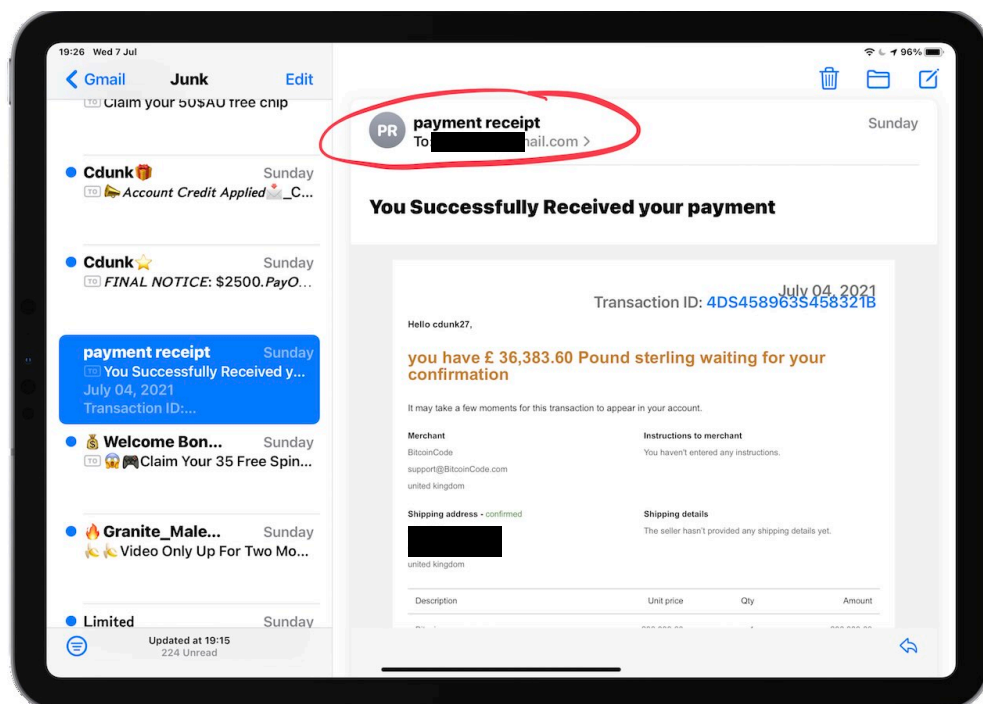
19:26 Wed 7 Jul

96%

Gmail Junk Edit

TO Claim your 50$AU free chip

Cdunk🎁 Sunday
TO 📯 Account Credit Applied📩_C...

Cdunk⭐ Sunday
TO FINAL NOTICE: $2500.PayO...

payment receipt Sunday
TO You Successfully Received y...
July 04, 2021
Transaction ID:...

💰 Welcome Bon... Sunday
TO 😱🎮Claim Your 35 Free Spin...

🔥Granite_Male... Sunday
🍌🍌Video Only Up For Two Mo...

Limited Sunday

Updated at 19:15
224 Unread

PR payment receipt
To: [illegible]ail.com >
Sunday

You Successfully Received your payment

July 04, 2021
Transaction ID: 4DS458963S458321B

Hello cdunk27,

you have £ 36,383.60 Pound sterling waiting for your confirmation

It may take a few moments for this transaction to appear in your account.

Merchant
BitcoinCode
support@BitcoinCode.com
united kingdom

Instructions to merchant
You haven't entered any instructions.

Shipping address - confirmed
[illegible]
united kingdom

Shipping details
The seller hasn't provided any shipping details yet.

| Description | Unit price | Qty | Amount |
|---|---|---|---|
| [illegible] | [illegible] | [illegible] | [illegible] |